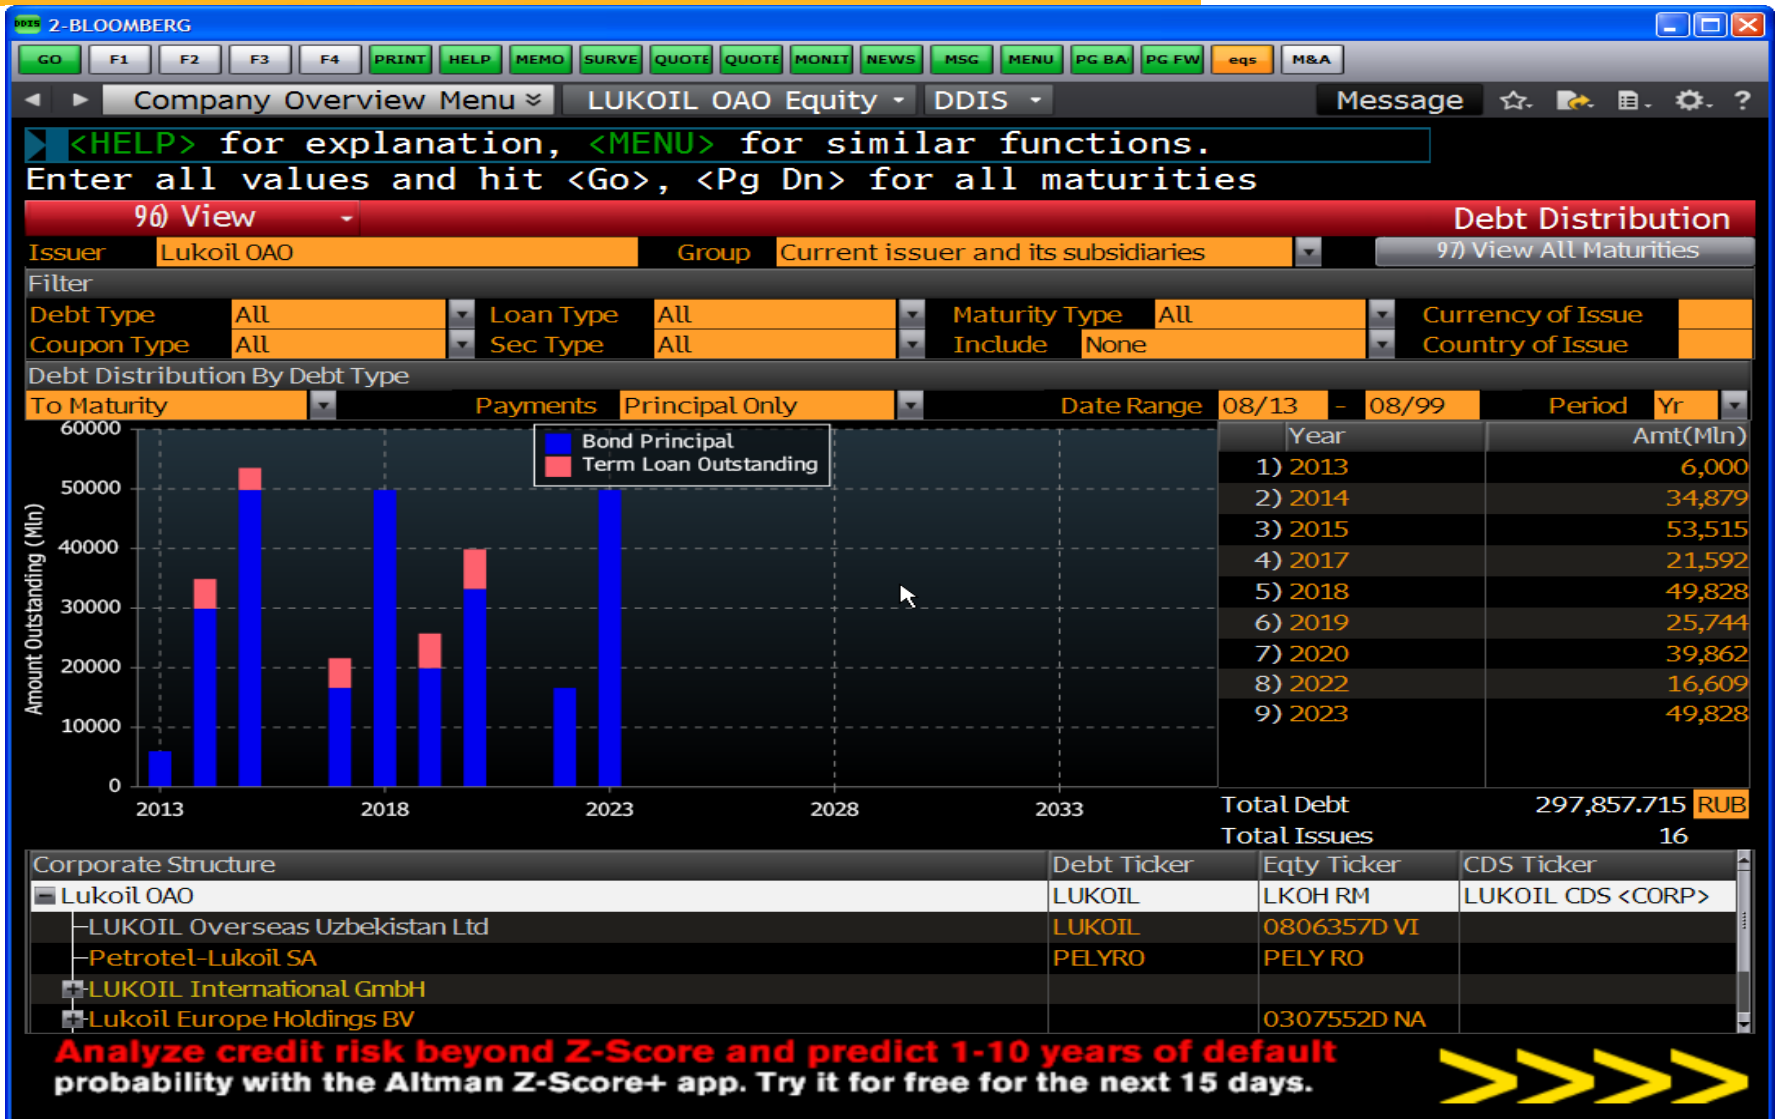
2-BLOOMBERG

GO F1 F2 F3 F4 PRINT HELP MEMO SURVE QUOTE QUOTE MONIT NEWS MSG MENU PG BA PG FW eqs M&A

Company Overview Menu LUKOIL OAO Equity DDIS Message

<HELP> for explanation, <MENU> for similar functions.
Enter all values and hit <Go>, <Pg Dn> for all maturities

96) View Debt Distribution

Issuer Lukoil OAO Group Current issuer and its subsidiaries 97) View All Maturities

Filter

Debt Type All Loan Type All Maturity Type All Currency of Issue
Coupon Type All Sec Type All Include None Country of Issue

Debt Distribution By Debt Type

To Maturity Payments Principal Only Date Range 08/13 - 08/99 Period Yr

Bond Principal
Term Loan Outstanding

Amount Outstanding (Mln)

60000
50000
40000
30000
20000
10000
0

2013 2018 2023 2028 2033

| Year | Amt(Mln) |
|---|---|
| 1) 2013 | 6,000 |
| 2) 2014 | 34,879 |
| 3) 2015 | 53,515 |
| 4) 2017 | 21,592 |
| 5) 2018 | 49,828 |
| 6) 2019 | 25,744 |
| 7) 2020 | 39,862 |
| 8) 2022 | 16,609 |
| 9) 2023 | 49,828 |

Total Debt 297,857.715 RUB
Total Issues 16

| Corporate Structure | Debt Ticker | Eqty Ticker | CDS Ticker |
|---|---|---|---|
| Lukoil OAO | LUKOIL | LKOH RM | LUKOIL CDS <CORP> |
| LUKOIL Overseas Uzbekistan Ltd | LUKOIL | 0806357D VI | |
| Petrotel-Lukoil SA | PELYRO | PELY RO | |
| LUKOIL International GmbH | | | |
| Lukoil Europe Holdings BV | | 0307552D NA | |

Analyze credit risk beyond Z-Score and predict 1-10 years of default probability with the Altman Z-Score+ app. Try it for free for the next 15 days.